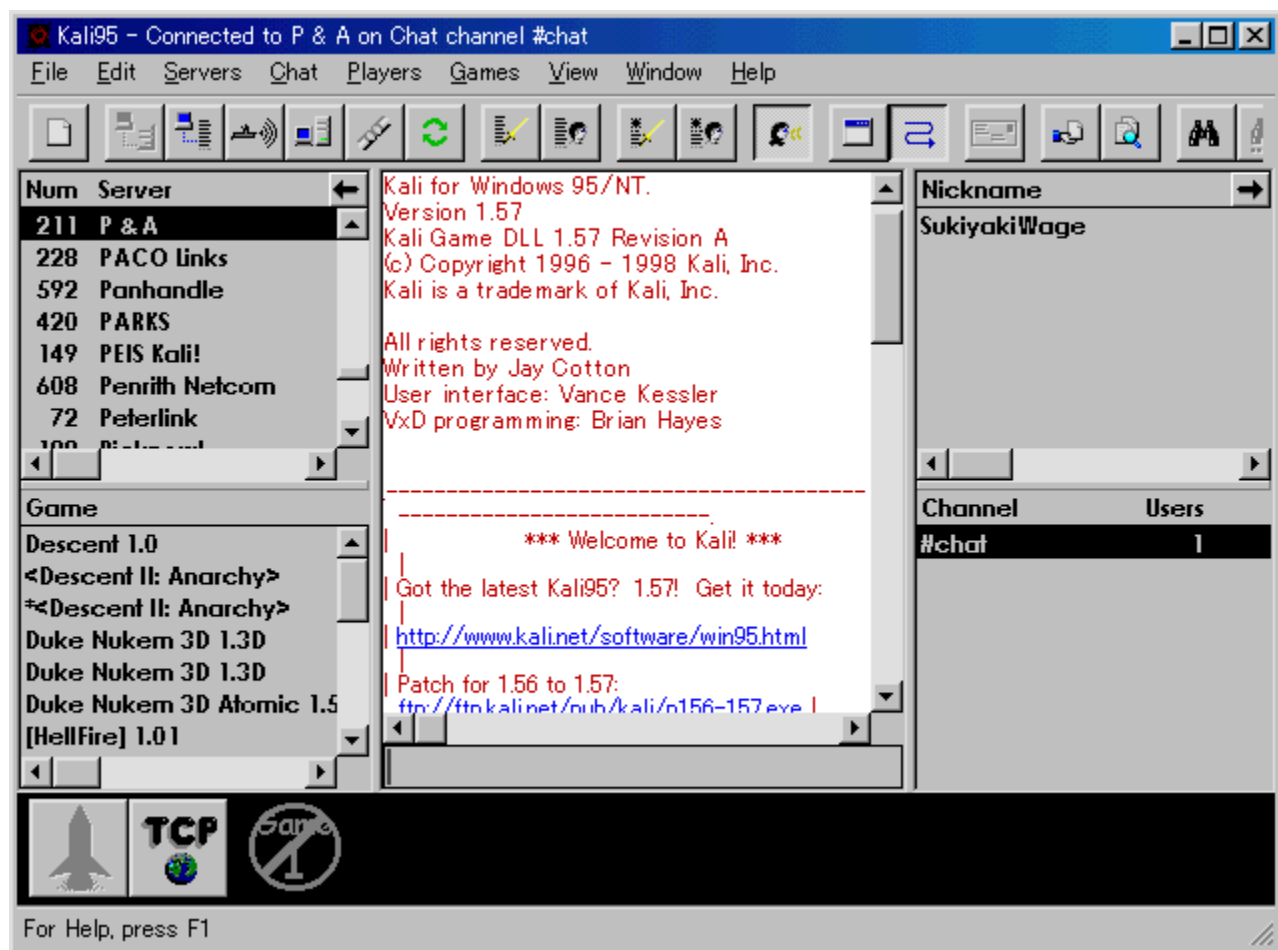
Kali95 - Connected to P & A on Chat channel #chat

File Edit Servers Chat Players Games View Window Help

| Num | Server |
|---|---|
| 211 | P & A |
| 228 | PACO Links |
| 592 | Panhandle |
| 420 | PARKS |
| 149 | PEIS Kali! |
| 608 | Penrith Netcom |
| 72 | Peterlink |
| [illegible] | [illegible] |

Game
Descent 1.0
<Descent II: Anarchy>
*<Descent II: Anarchy>
Duke Nukem 3D 1.3D
Duke Nukem 3D 1.3D
Duke Nukem 3D Atomic 1.5
[HellFire] 1.01

Kali for Windows 95/NT.
Version 1.57
Kali Game DLL 1.57 Revision A
(c) Copyright 1996 - 1998 Kali, Inc.
Kali is a trademark of Kali, Inc.

All rights reserved.
Written by Jay Cotton
User interface: Vance Kessler
VxD programming: Brian Hayes

------------------------------------------------
---------------------------.
| *** Welcome to Kali! ***
|
| Got the latest Kali95? 1.57! Get it today:
|
| http://www.kali.net/software/win95.html
|
| Patch for 1.56 to 1.57:
ftp://ftp.kali.net/pub/kali/p156-157.exe |

Nickname
SukiyakiWage

| Channel | Users |
|---|---|
| #chat | 1 |

TCP
Game 1

For Help, press F1